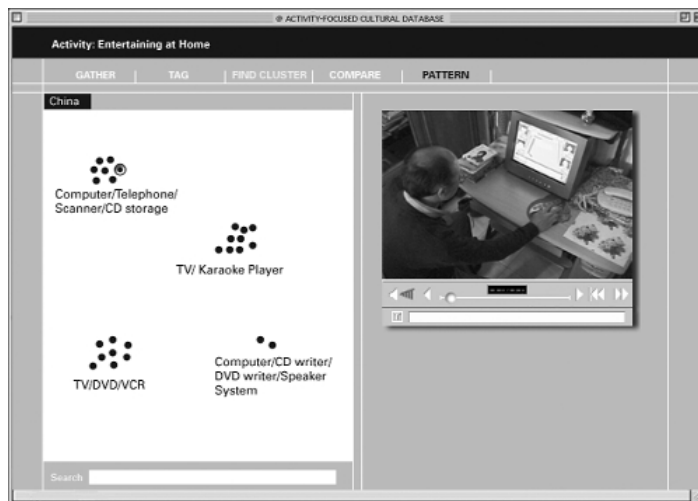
ACTIVITY-FOCUSED CULTURAL DATABASE

Activity: Entertaining at Home

GATHER | TAG | FIND CLUSTER | COMPARE | PATTERN

China

Computer/Telephone/ Scanner/CD storage

TV/ Karaoke Player

TV/DVD/VCR

Computer/CD writer/ DVD writer/Speaker System

Search